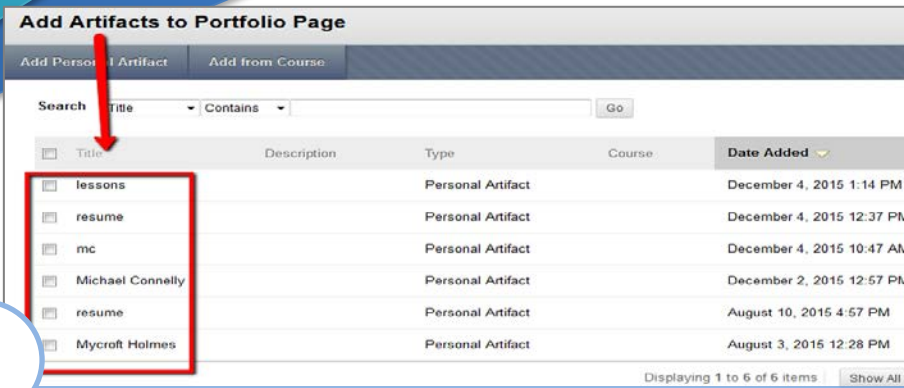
Add Artifacts to Portfolio Page

Add Perso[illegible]l Artifact Add from Course

Search Title Contains Go

| Title | Description | Type | Course | Date Added |
|---|---|---|---|---|
| lessons | | Personal Artifact | | December 4, 2015 1:14 PM |
| resume | | Personal Artifact | | December 4, 2015 12:37 PM |
| mc | | Personal Artifact | | December 4, 2015 10:47 AM |
| Michael Connelly | | Personal Artifact | | December 2, 2015 12:57 PM |
| resume | | Personal Artifact | | August 10, 2015 4:57 PM |
| Mycroft Holmes | | Personal Artifact | | August 3, 2015 12:28 PM |

Displaying 1 to 6 of 6 items Show All